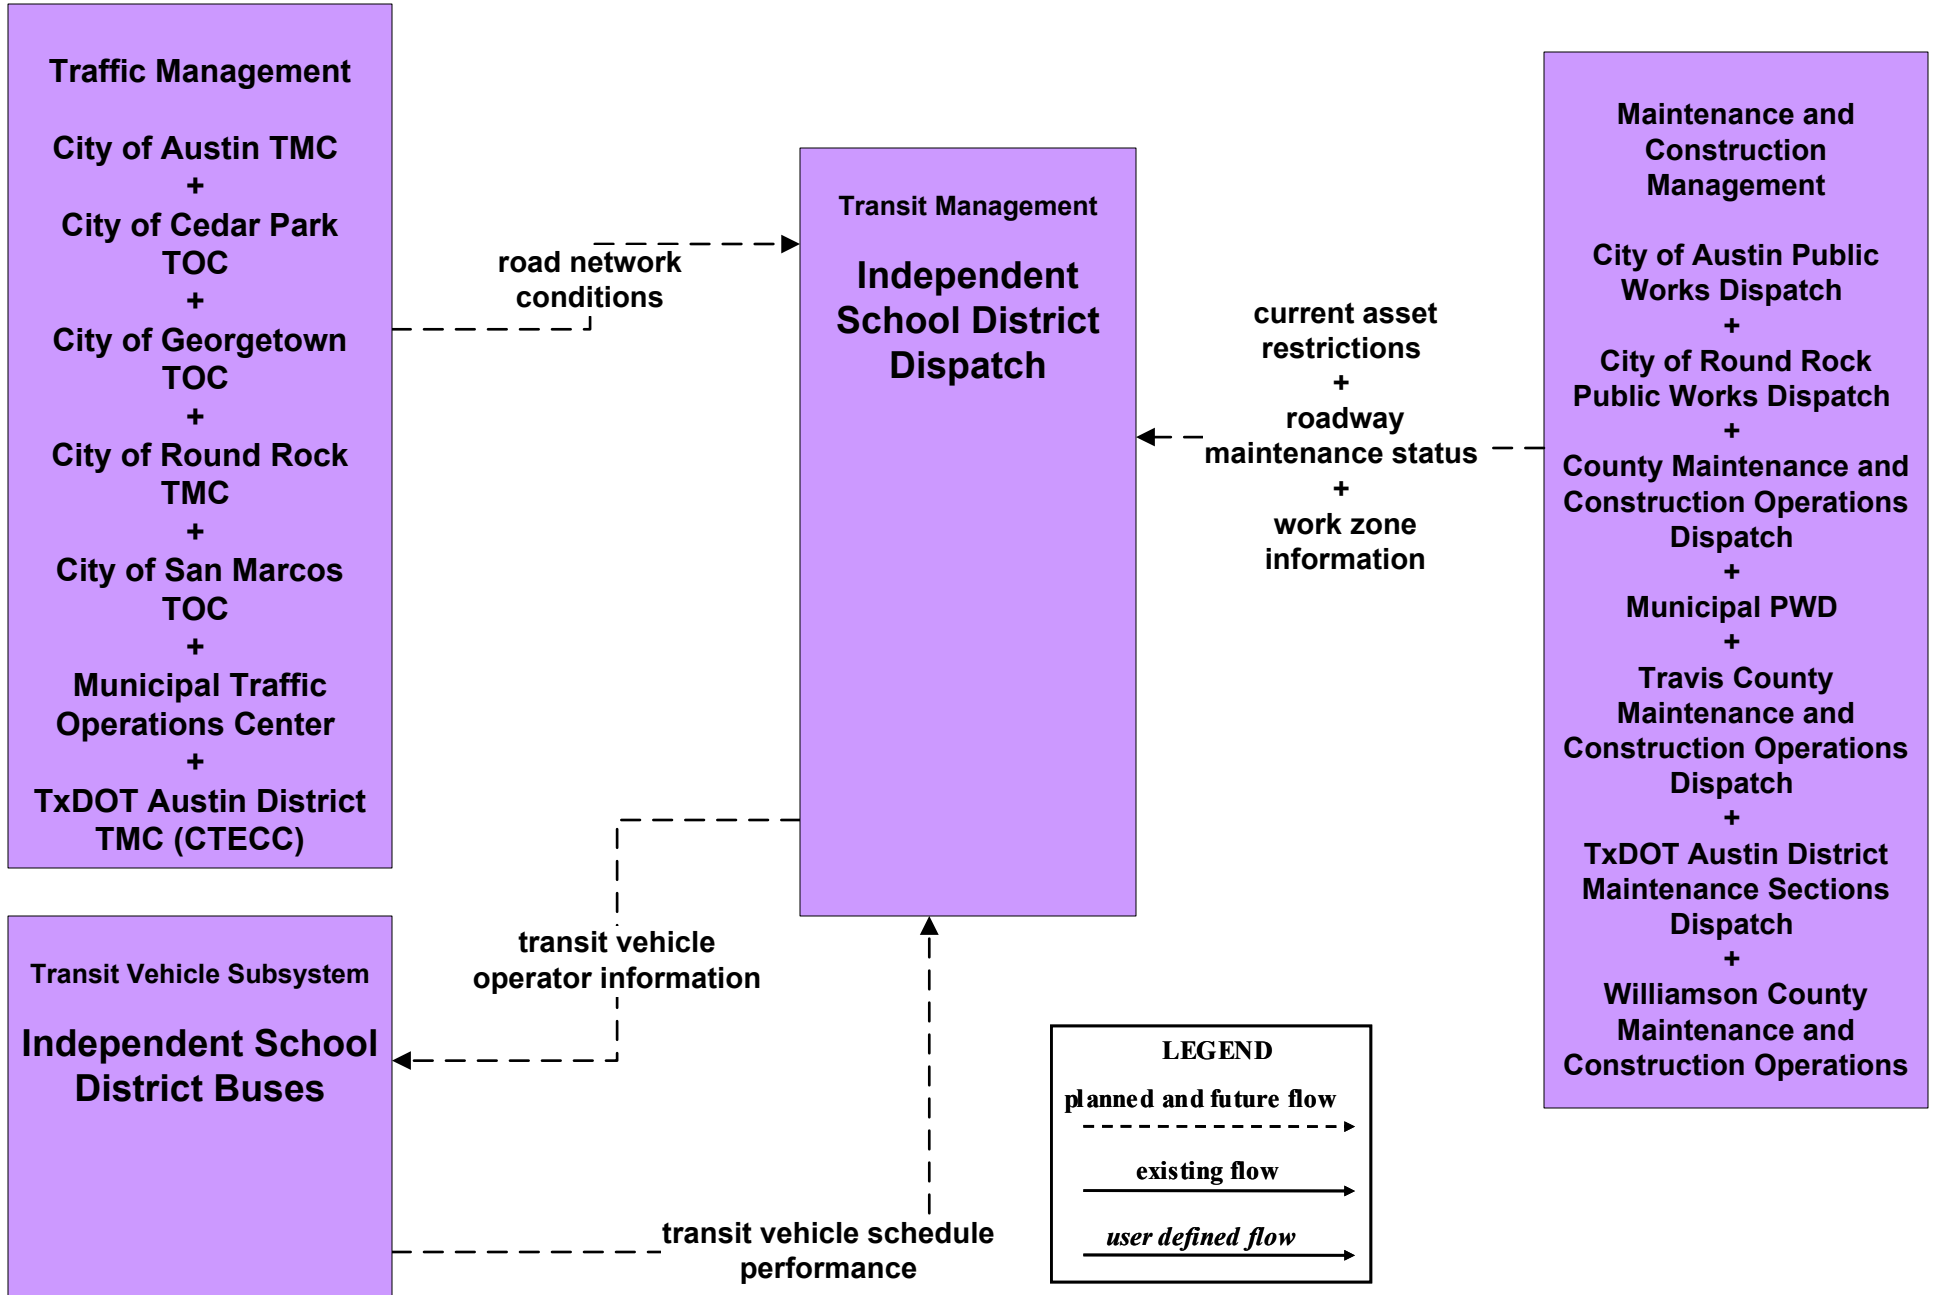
Traffic Management

City of Austin TMC
+
City of Cedar Park TOC
+
City of Georgetown TOC
+
City of Round Rock TMC
+
City of San Marcos TOC
+
Municipal Traffic Operations Center
+
TxDOT Austin District TMC (CTECC)

road network conditions

Transit Management

Independent School District Dispatch

current asset restrictions
+
roadway maintenance status
+
work zone information

Maintenance and Construction Management

City of Austin Public Works Dispatch
+
City of Round Rock Public Works Dispatch
+
County Maintenance and Construction Operations Dispatch
+
Municipal PWD
+
Travis County Maintenance and Construction Operations Dispatch
+
TxDOT Austin District Maintenance Sections Dispatch
+
Williamson County Maintenance and Construction Operations

Transit Vehicle Subsystem

Independent School District Buses

transit vehicle operator information

transit vehicle schedule performance

LEGEND
planned and future flow
existing flow
user defined flow